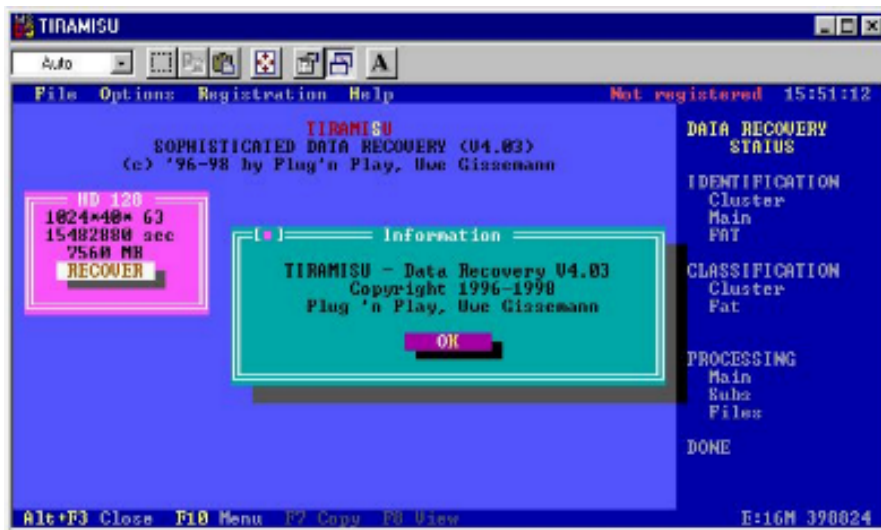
TIRAMISU

Auto

File Options Registration Help

Not registered 15:51:12

TIRAMISU
SOPHISTICATED DATA RECOVERY (V4.03)
(c) '96-98 by Plug'n Play, Uwe Gissemann

HD 128
1024*40* 63
15482880 sec
7560 MB
RECOVER

[■] Information

TIRAMISU - Data Recovery V4.03
Copyright 1996-1998
Plug 'n Play, Uwe Gissemann

OK

DATA RECOVERY STATUS

IDENTIFICATION
Cluster
Main
FAT

CLASSIFICATION
Cluster
Fat

PROCESSING
Main
Subs
Files

DONE

Alt+F3 Close F10 Menu F7 Copy F8 View

E:16M 398824